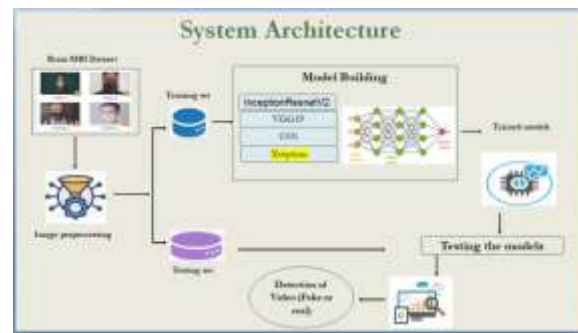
System Architecture

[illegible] Dataset

Image preprocessing

Training set

Model Building

InceptionResnetV2

VGG19

CNN

Xception

Trained models

Testing set

Testing the models

Detection of Video (Fake or real)